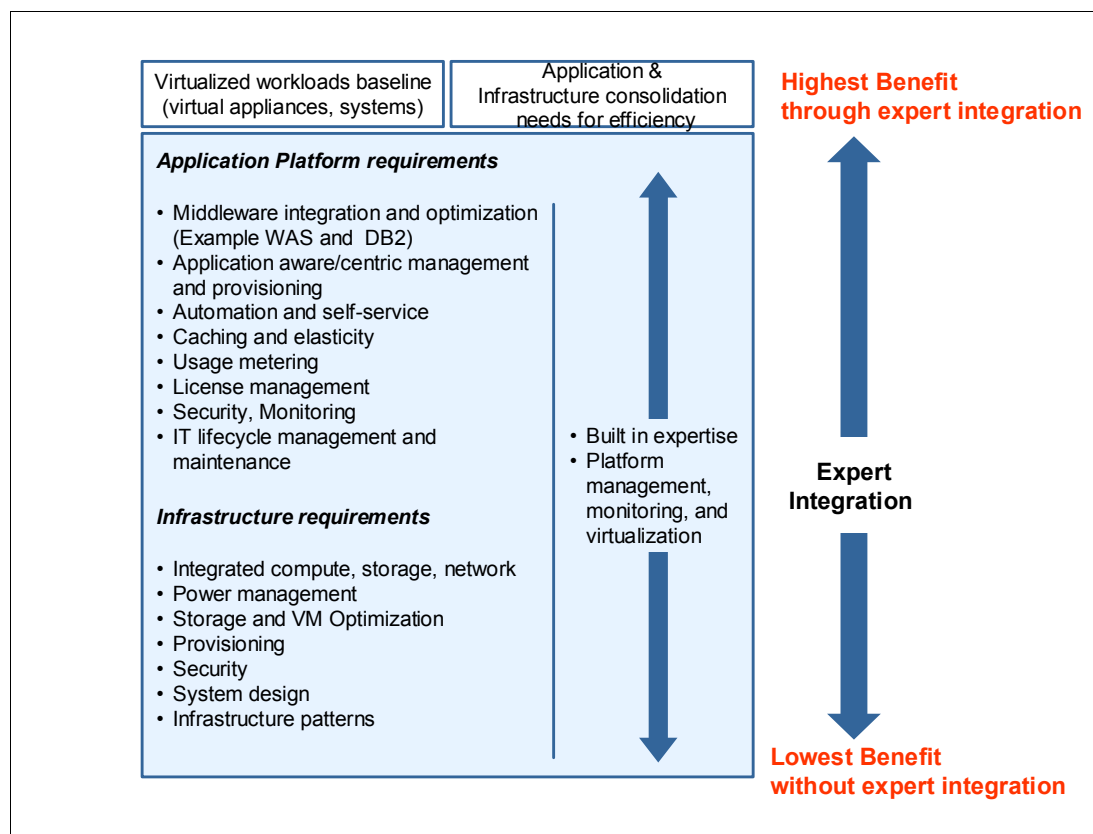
Virtualized workloads baseline (virtual appliances, systems)

Application & Infrastructure consolidation needs for efficiency

Highest Benefit through expert integration

Application Platform requirements

• Middleware integration and optimization (Example WAS and DB2)
• Application aware/centric management and provisioning
• Automation and self-service
• Caching and elasticity
• Usage metering
• License management
• Security, Monitoring
• IT lifecycle management and maintenance

Infrastructure requirements

• Integrated compute, storage, network
• Power management
• Storage and VM Optimization
• Provisioning
• Security
• System design
• Infrastructure patterns

• Built in expertise
• Platform management, monitoring, and virtualization

Expert Integration

Lowest Benefit without expert integration